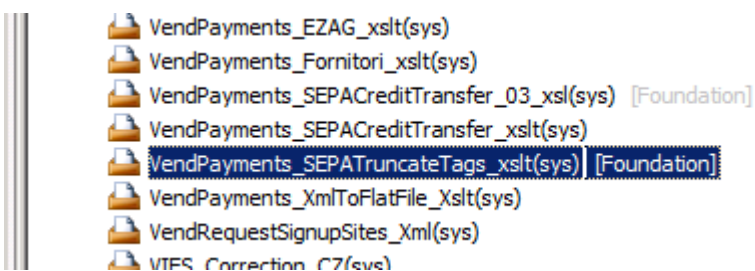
VendPayments_EZAG_xslt(sys)
VendPayments_Fornitori_xslt(sys)
VendPayments_SEPACreditTransfer_03_xsl(sys) [Foundation]
VendPayments_SEPACreditTransfer_xslt(sys)
VendPayments_SEPATruncateTags_xslt(sys) [Foundation]
VendPayments_XmlToFlatFile_Xslt(sys)
VendRequestSignupSites_Xml(sys)
VIES_Correction_CZ(sys)